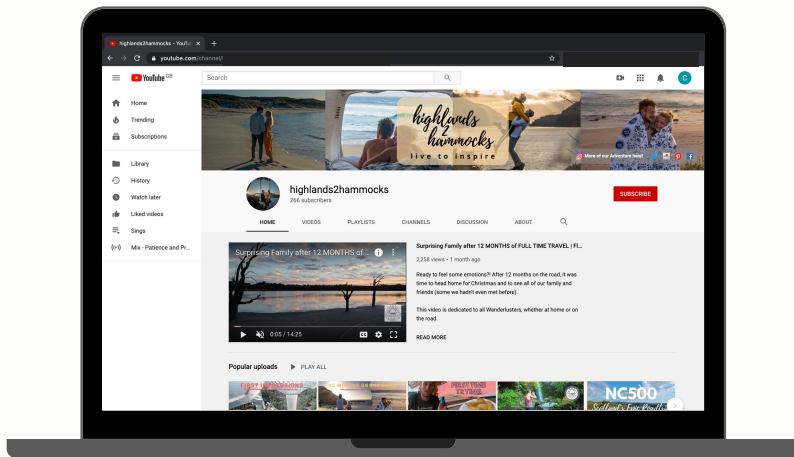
highlands2hammocks - YouTu ×
+
youtube.com/channel/
YouTube GB
Search
Home
Trending
Subscriptions
Library
History
Watch later
Liked videos
Sings
Mix - Patience and Pr...
highlands 2 hammocks
live to inspire
More of our Adventure here!
highlands2hammocks
266 subscribers
SUBSCRIBE
HOME
VIDEOS
PLAYLISTS
CHANNELS
DISCUSSION
ABOUT
Surprising Family after 12 MONTHS of...
0:05 / 14:25
Surprising Family after 12 MONTHS of FULL TIME TRAVEL | FI...
2,258 views • 1 month ago
Ready to feel some emotions?! After 12 months on the road, it was time to head home for Christmas and to see all of our family and friends (some we hadn't even met before).
This video is dedicated to all Wanderlusters, whether at home or on the road.
READ MORE
Popular uploads
PLAY ALL
FIRST IMPRESSIONS
12 MONTHS ON THE ROAD
NC500